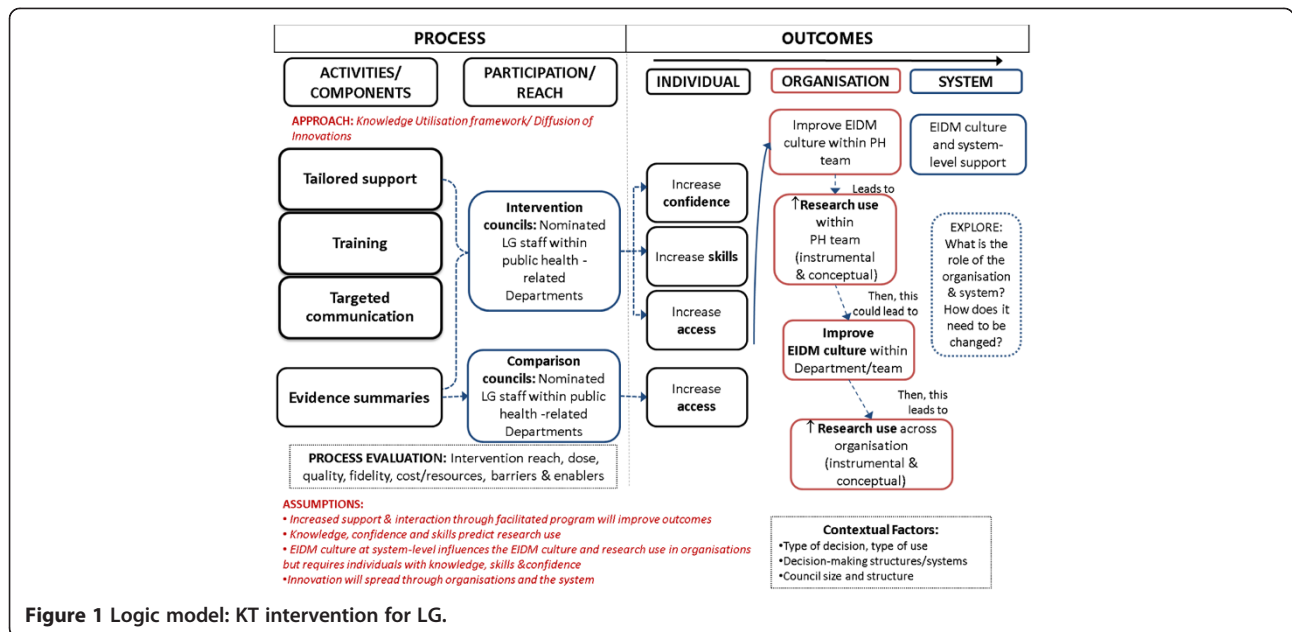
PROCESS

OUTCOMES

ACTIVITIES/ COMPONENTS

PARTICIPATION/ REACH

INDIVIDUAL

ORGANISATION

SYSTEM

APPROACH: Knowledge Utilisation framework/ Diffusion of Innovations

Tailored support

Training

Targeted communication

Evidence summaries

Intervention councils: Nominated LG staff within public health - related Departments

Comparison councils: Nominated LG staff within public health -related Departments

Increase confidence

Increase skills

Increase access

Increase access

Improve EIDM culture within PH team

Leads to

↑Research use within PH team (instrumental & conceptual)

Then, this could lead to

Improve EIDM culture within Department/team

Then, this leads to

↑ Research use across organisation (instrumental & conceptual)

EIDM culture and system-level support

EXPLORE: What is the role of the organisation & system? How does it need to be changed?

PROCESS EVALUATION: Intervention reach, dose, quality, fidelity, cost/resources, barriers & enablers

ASSUMPTIONS:
• Increased support & interaction through facilitated program will improve outcomes
• Knowledge, confidence and skills predict research use
• EIDM culture at system-level influences the EIDM culture and research use in organisations but requires individuals with knowledge, skills &confidence
•Innovation will spread through organisations and the system

Contextual Factors:
•Type of decision, type of use
•Decision-making structures/systems
•Council size and structure

Figure 1 Logic model: KT intervention for LG.